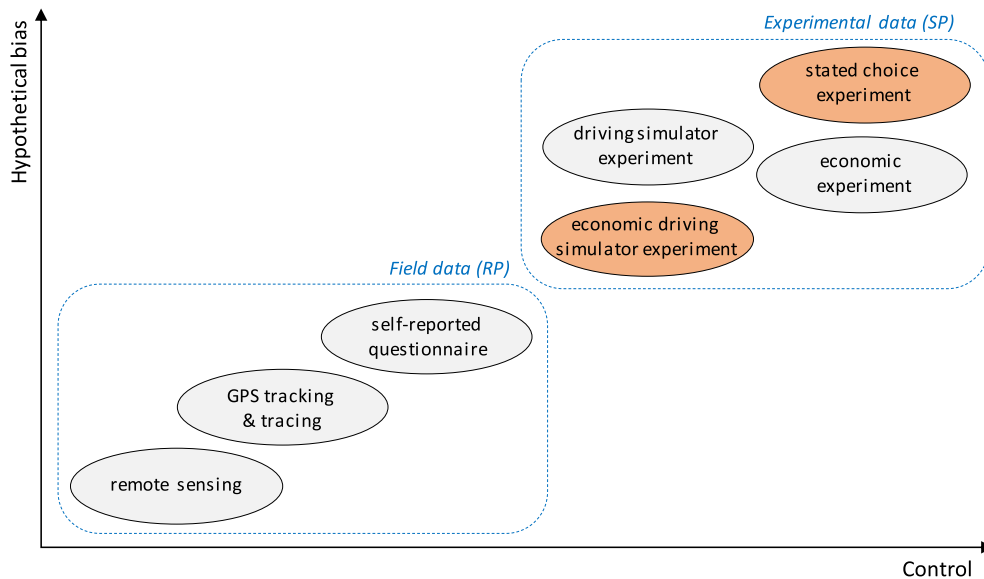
Hypothetical bias

Experimental data (SP)

stated choice experiment

driving simulator experiment

economic experiment

economic driving simulator experiment

Field data (RP)

self-reported questionnaire

GPS tracking & tracing

remote sensing

Control